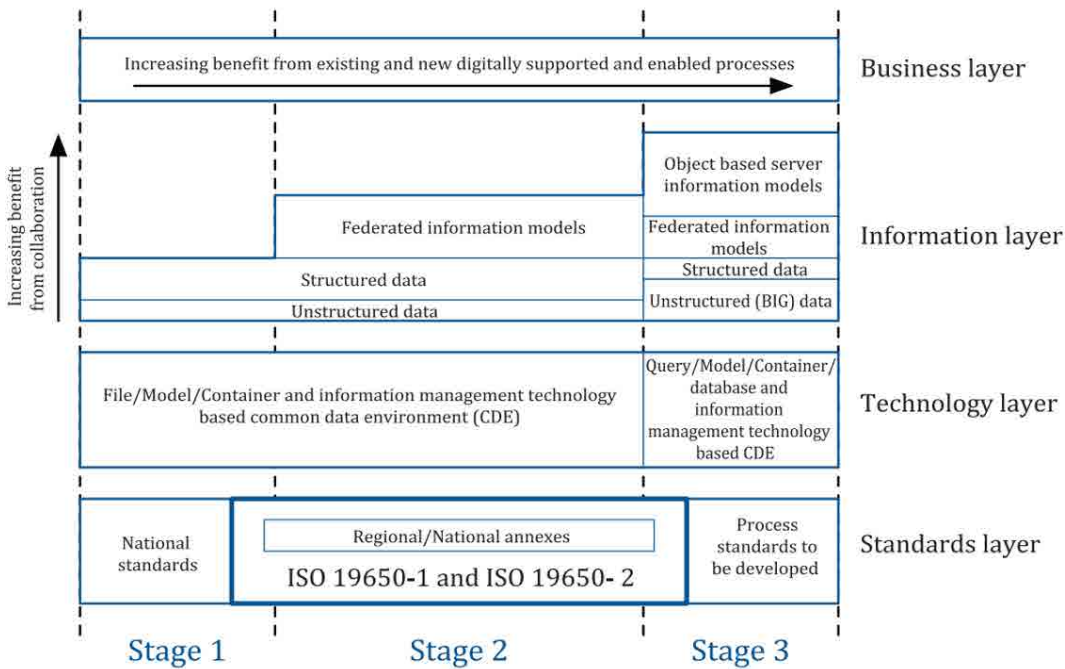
Increasing benefit from existing and new digitally supported and enabled processes

Business layer

Increasing benefit from collaboration

Object based server information models

Federated information models

Federated information models

Structured data

Structured data

Unstructured data

Unstructured (BIG) data

Information layer

File/Model/Container and information management technology based common data environment (CDE)

Query/Model/Container/ database and information management technology based CDE

Technology layer

National standards

Regional/National annexes

ISO 19650-1 and ISO 19650- 2

Process standards to be developed

Standards layer

Stage 1

Stage 2

Stage 3